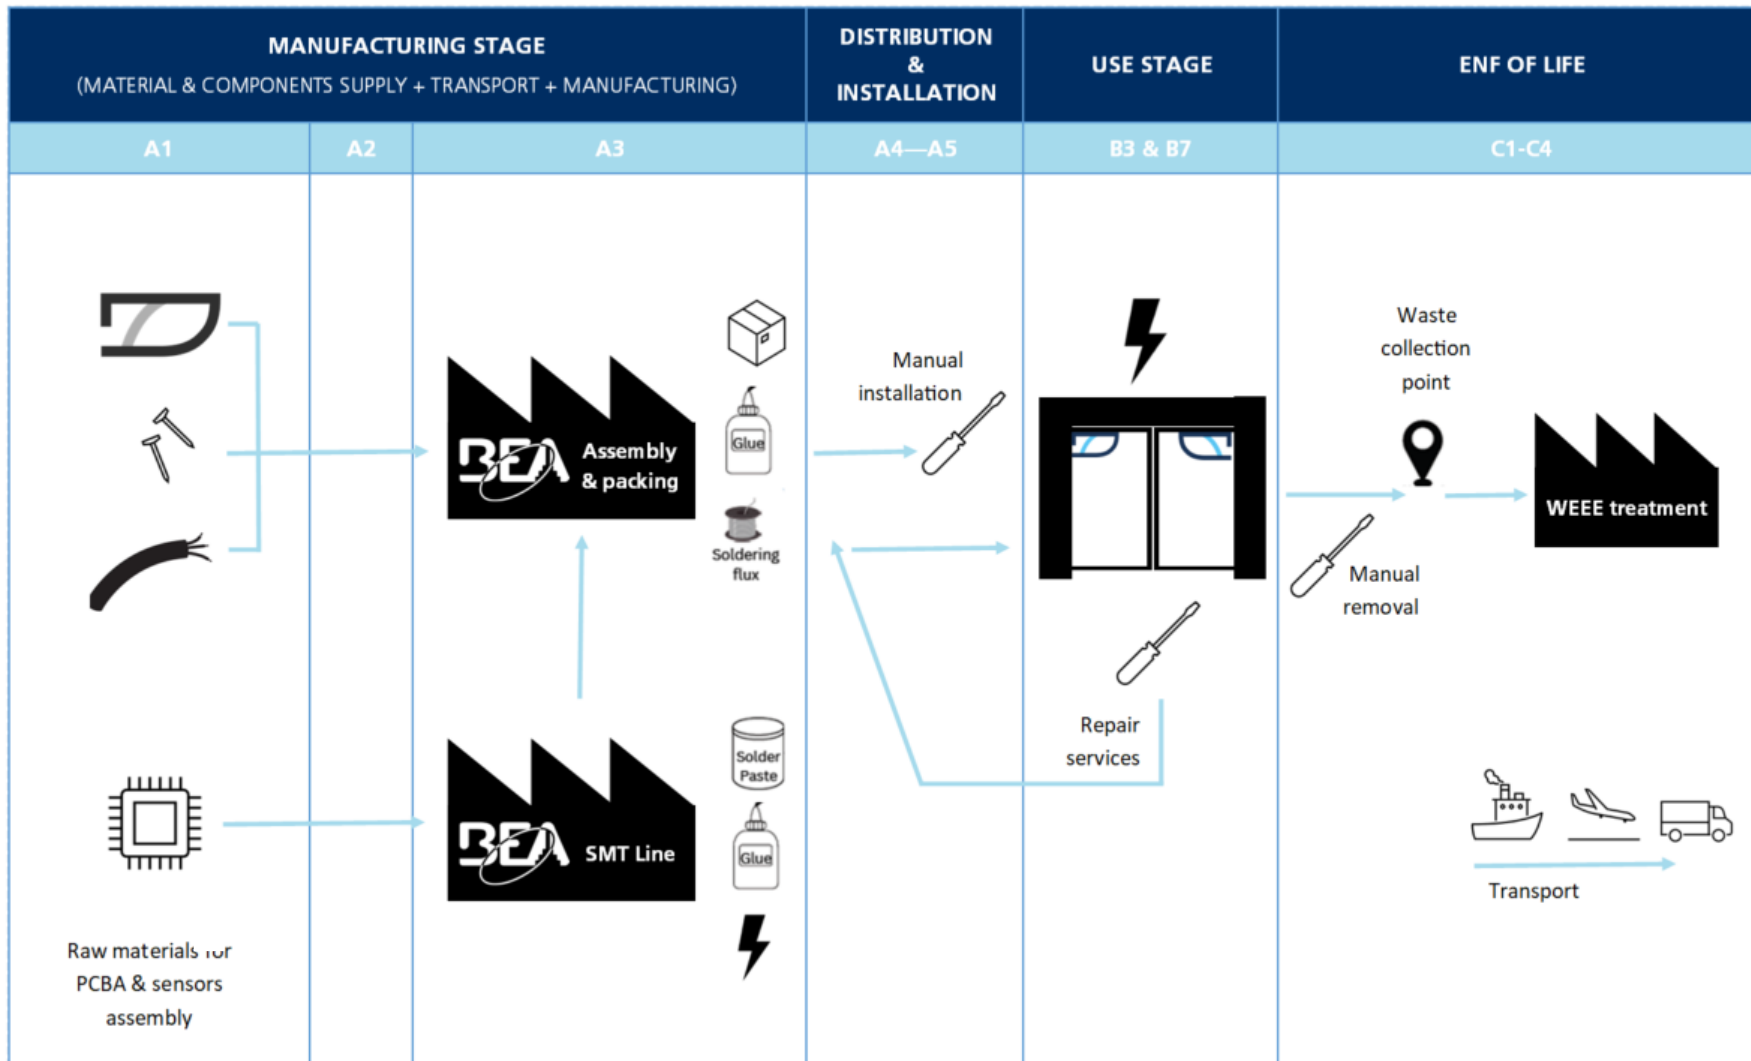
| MANUFACTURING STAGE (MATERIAL & COMPONENTS SUPPLY + TRANSPORT + MANUFACTURING) | | | DISTRIBUTION & INSTALLATION | USE STAGE | ENF OF LIFE |
|---|---|---|---|---|---|
| A1 | A2 | A3 | A4—A5 | B3 & B7 | C1-C4 |

BEA Assembly & packing

Glue

Soldering flux

BEA SMT Line

Solder Paste

Glue

Raw materials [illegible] PCBA & sensors assembly

Manual installation

Repair services

Waste collection point

WEEE treatment

Manual removal

Transport